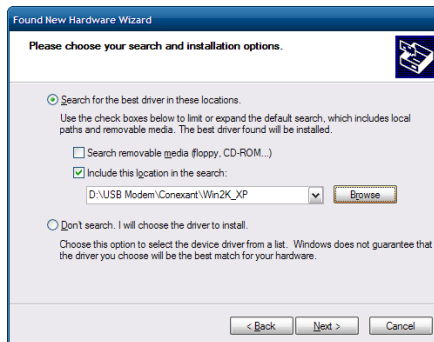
Found New Hardware Wizard

Please choose your search and installation options.

Search for the best driver in these locations.

Use the check boxes below to limit or expand the default search, which includes local paths and removable media. The best driver found will be installed.

Search removable media (floppy, CD-ROM...)

Include this location in the search:

D:\USB Modem\Conexant\Win2K_XP

Browse

Don't search. I will choose the driver to install.

Choose this option to select the device driver from a list. Windows does not guarantee that the driver you choose will be the best match for your hardware.

< Back

Next >

Cancel